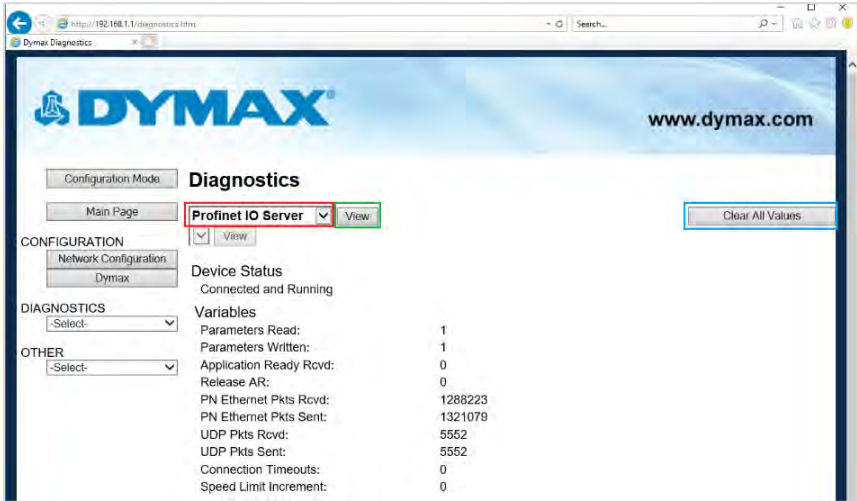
http://192.168.1.1/diagnostics.htm
Search...
Dymax Diagnostics

DYMAX®
www.dymax.com

Configuration Mode
Main Page
CONFIGURATION
Network Configuration
Dymax
DIAGNOSTICS
-Select-
OTHER
-Select-

Diagnostics
Profinet IO Server
View
View
Clear All Values

Device Status
Connected and Running

Variables

| | |
|---|---|
| Parameters Read: | 1 |
| Parameters Written: | 1 |
| Application Ready Rcvd: | 0 |
| Release AR: | 0 |
| PN Ethernet Pkts Rcvd: | 1288223 |
| PN Ethernet Pkts Sent: | 1321079 |
| UDP Pkts Rcvd: | 5552 |
| UDP Pkts Sent: | 5552 |
| Connection Timeouts: | 0 |
| Speed Limit Increment: | 0 |